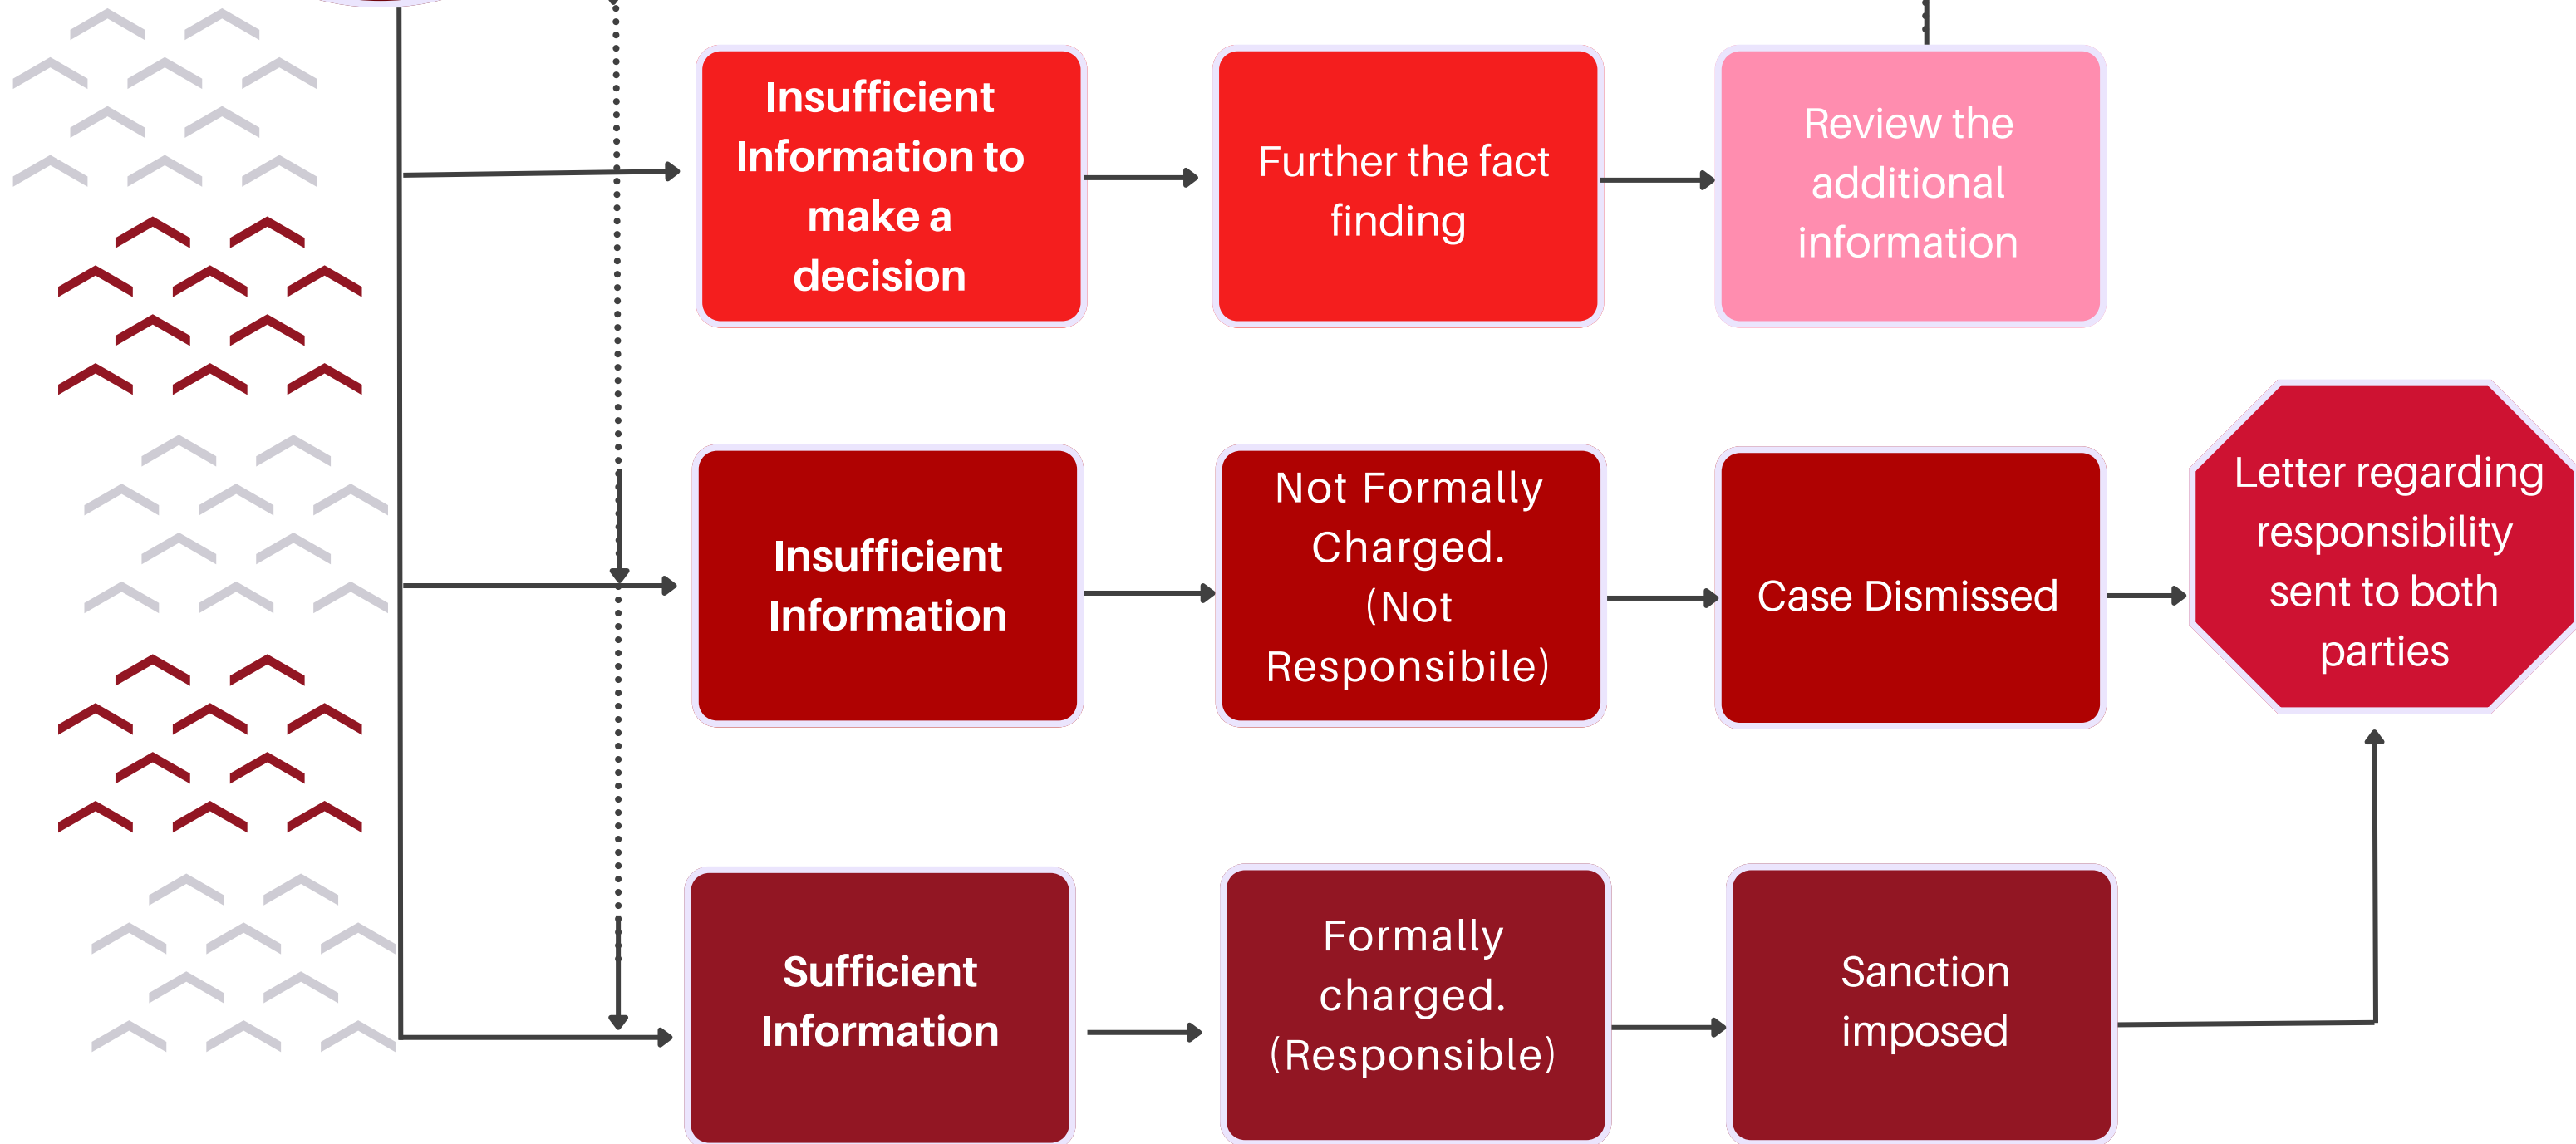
Insufficient Information to make a decision

Further the fact finding

Review the additional information

Insufficient Information

Not Formally Charged. (Not Responsibile)

Case Dismissed

Letter regarding responsibility sent to both parties

Sufficient Information

Formally charged. (Responsible)

Sanction imposed